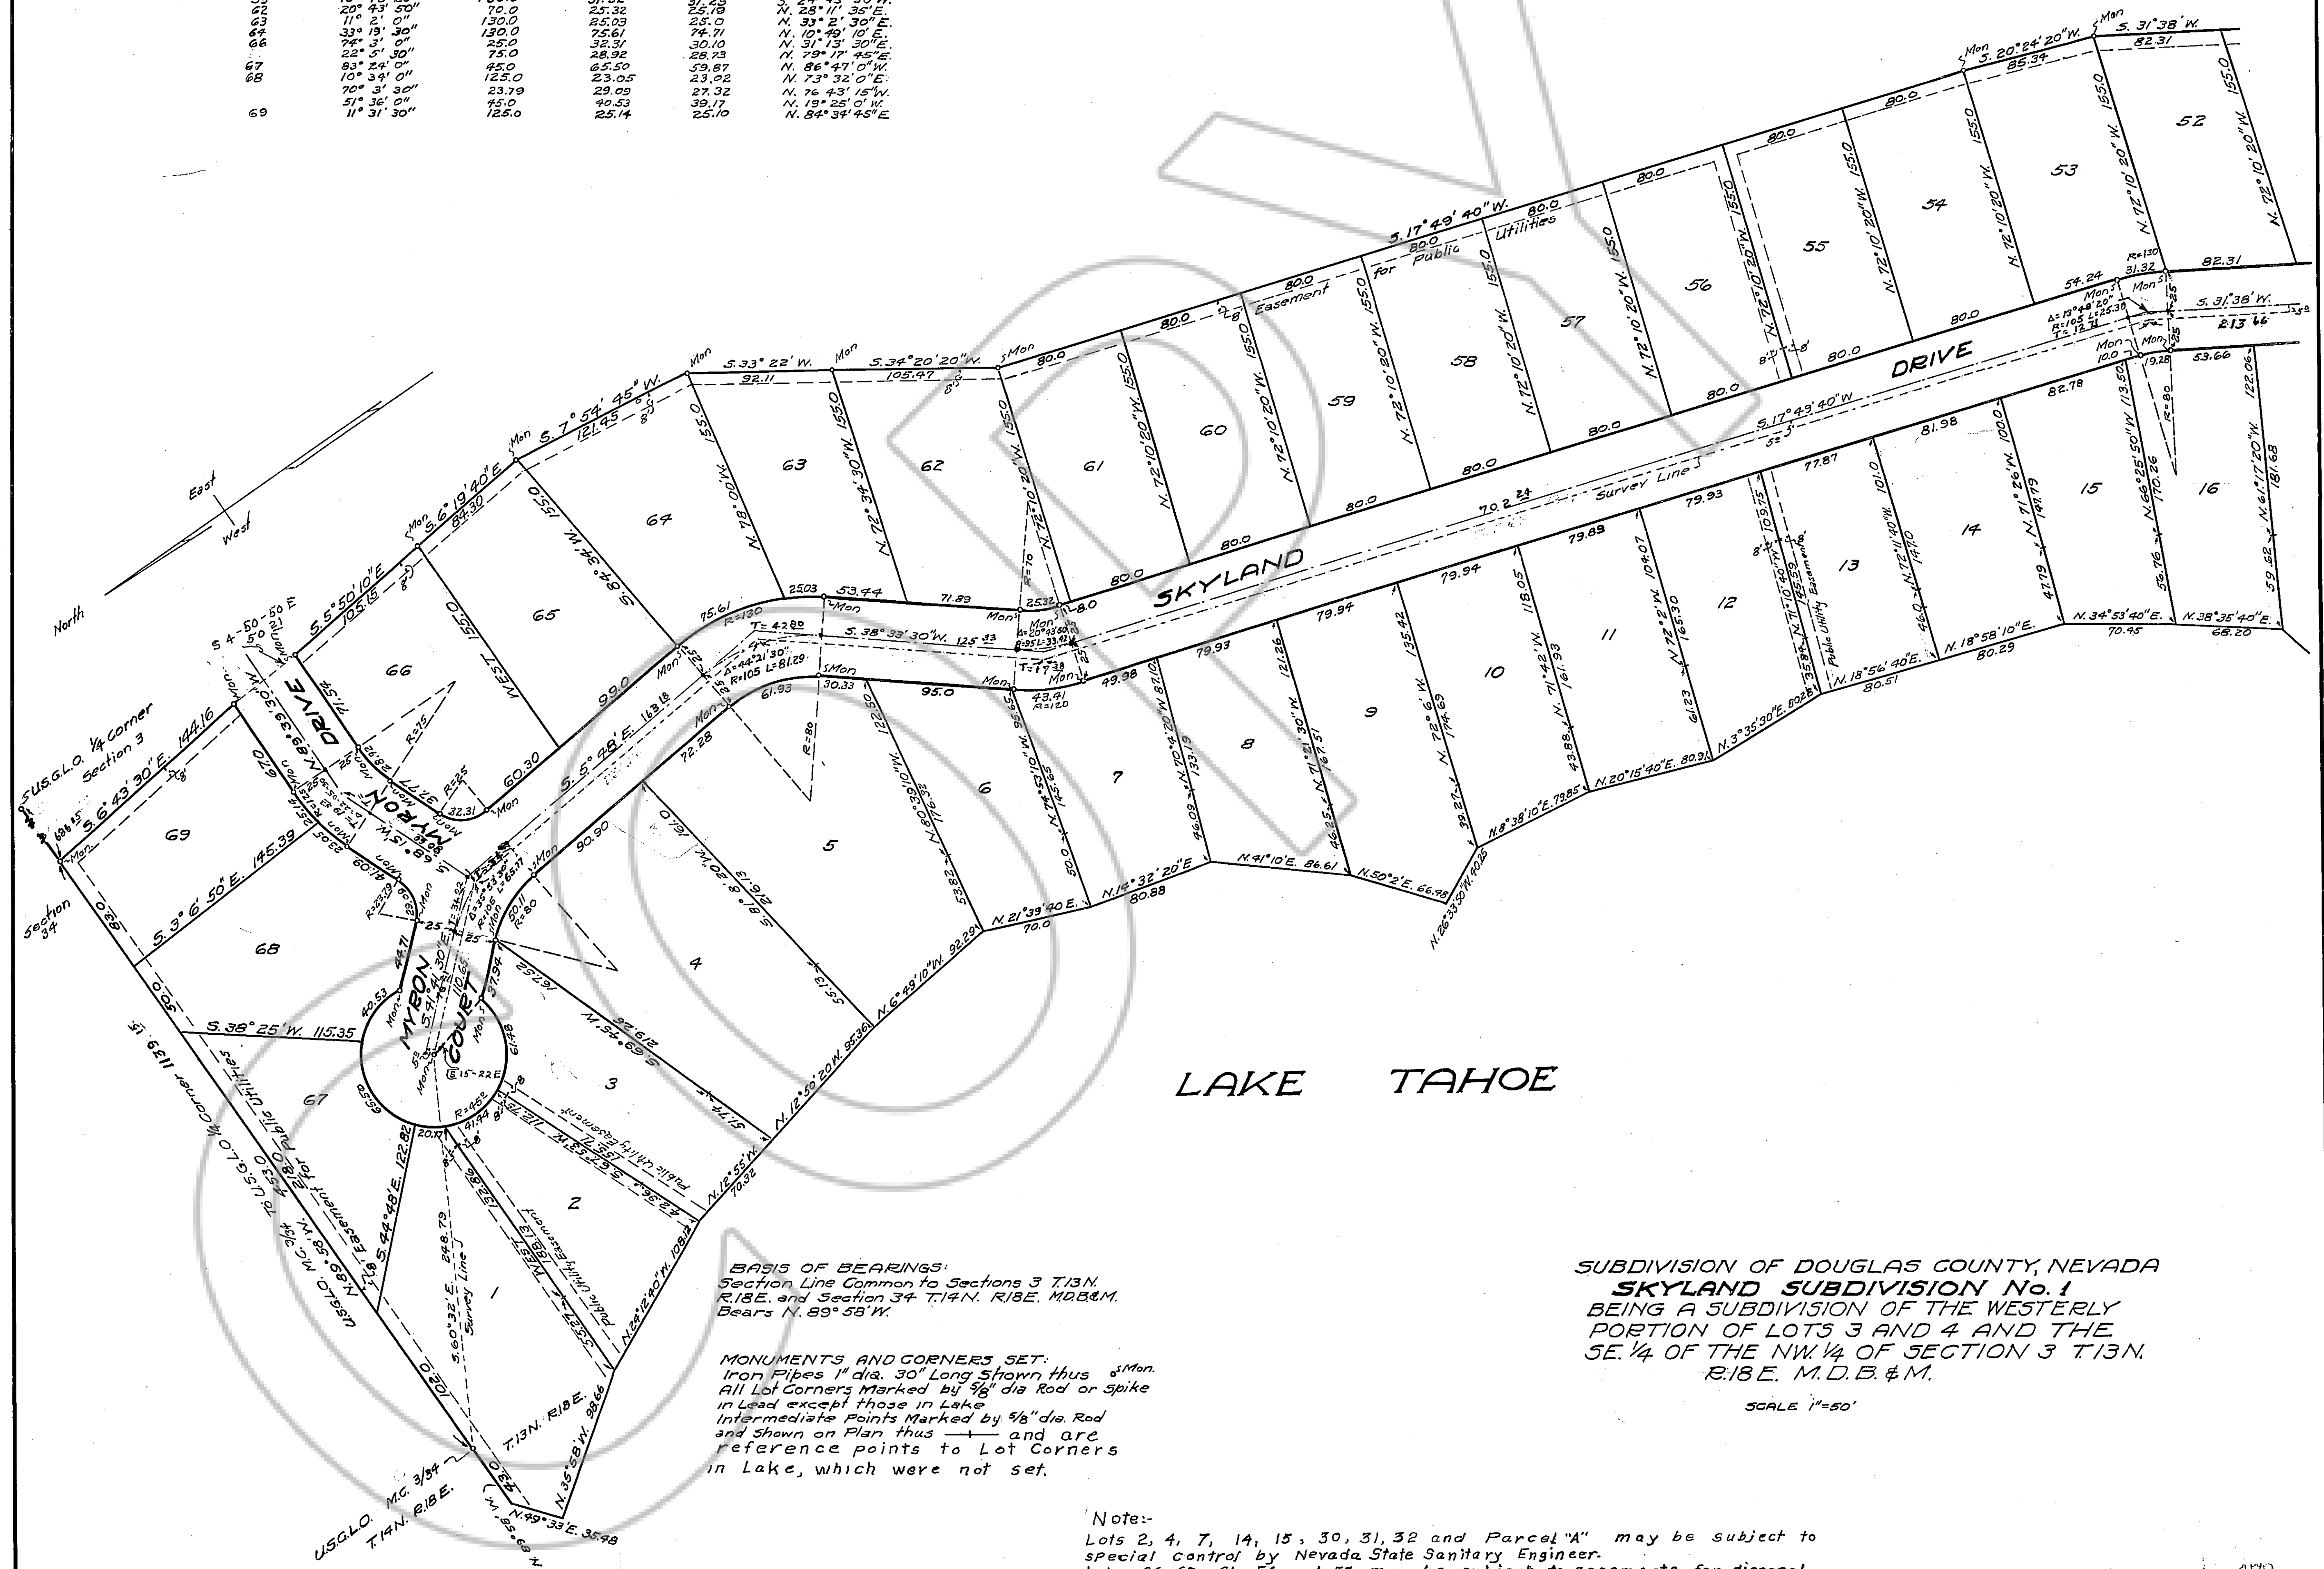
| 62 | 20° 43' 50" | 70.0 | 25.32 | 25.19 | N. 28° 11' 35" E. |
|---|---|---|---|---|---|
| 63 | 11° 2' 0" | 130.0 | 25.03 | 25.0 | N. 33° 2' 30" E. |
| 64 | 33° 19' 30" | 130.0 | 75.61 | 74.71 | N. 10° 49' 10' E. |
| 66 | 74° 3' 0" | 25.0 | 32.31 | 30.10 | N. 31° 13' 30" E. |
|  | 22° 5' 30" | 75.0 | 28.92 | 28.73 | N. 79° 17' 45" E. |
| 67 | 83° 24' 0" | 45.0 | 65.50 | 59.87 | N. 86° 47' 0" W. |
| 68 | 10° 34' 0" | 125.0 | 23.05 | 23.02 | N. 73° 32' 0" E. |
|  | 70° 3' 30" | 23.79 | 29.09 | 27.32 | N. 76 43' 15" W. |
|  | 51° 36' 0" | 45.0 | 40.53 | 39.17 | N. 19° 25' 0" W. |
| 69 | 11° 31' 30" | 125.0 | 25.14 | 25.10 | N. 84° 34' 45" E. |

SKYLAND DRIVE

MYRON DRIVE

MYRON COURT

LAKE TAHOE

East West North

U.S.G.L.O. ¼ Corner Section 3

Section 34

S. 6° 43' 30" E. 144.16

S. 3° 6' 50" E. 145.39

S. 38° 25' W. 115.35

S. 5° 50' 10" E. 105.15

S. 6° 19' 40" E. 84.30

S. 7° 54' 45" W. 121.45

S. 33° 22' W. 92.11

S. 34° 20' 20" W. 105.47

S. 17° 49' 40" W.

S. 20° 24' 20" W. 85.34

S. 31° 38' W. 82.31

8' Easement for Public Utilities

Survey Line

Public Utility Easement

69 68 67 66 65 64 63 62 61 60 59 58 57 56 55 54 53 52 1 2 3 4 5 6 7 8 9 10 11 12 13 14 15 16

U.S.G.L.O. M.C. 3/34 T.13N. R.18E.

U.S.G.L.O. M.C. 3/34 T.14N. R.18E.

BASIS OF BEARINGS:
Section Line Common to Sections 3 T.13 N. R.18E. and Section 34 T.14N. R18E. M.D.B.&M. Bears N. 89° 58' W.

MONUMENTS AND CORNERS SET:
Iron Pipes 1" dia. 30" Long Shown thus ○Mon.
All Lot Corners Marked by 5/8" dia Rod or Spike in Lead except those in Lake
Intermediate Points Marked by 5/8" dia. Rod and Shown on Plan thus —+— and are reference points to Lot Corners in Lake, which were not set.

SUBDIVISION OF DOUGLAS COUNTY, NEVADA
SKYLAND SUBDIVISION No. 1
BEING A SUBDIVISION OF THE WESTERLY PORTION OF LOTS 3 AND 4 AND THE SE. ¼ OF THE NW. ¼ OF SECTION 3 T.13N. R.18E. M.D.B.&M.

SCALE 1"=50'

Note:-
Lots 2, 4, 7, 14, 15, 30, 31, 32 and Parcel "A" may be subject to special control by Nevada State Sanitary Engineer.
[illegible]